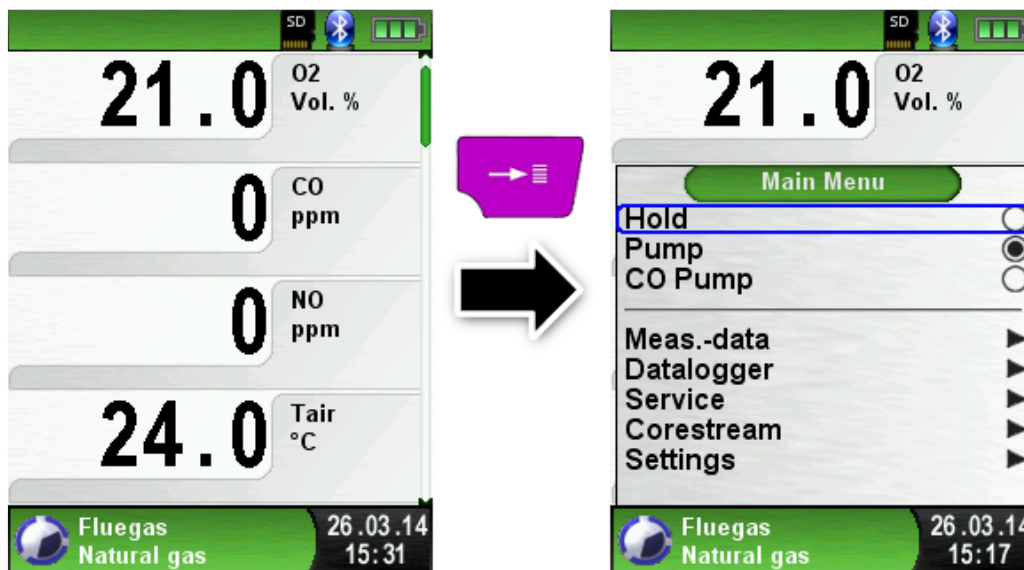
SD

21.0 O2 Vol. %

0 CO ppm

0 NO ppm

24.0 Tair °C

Fluegas
Natural gas

26.03.14
15:31

SD

21.0 O2 Vol. %

Main Menu

Hold
Pump
CO Pump

Meas.-data
Datalogger
Service
Corestream
Settings

Fluegas
Natural gas

26.03.14
15:17